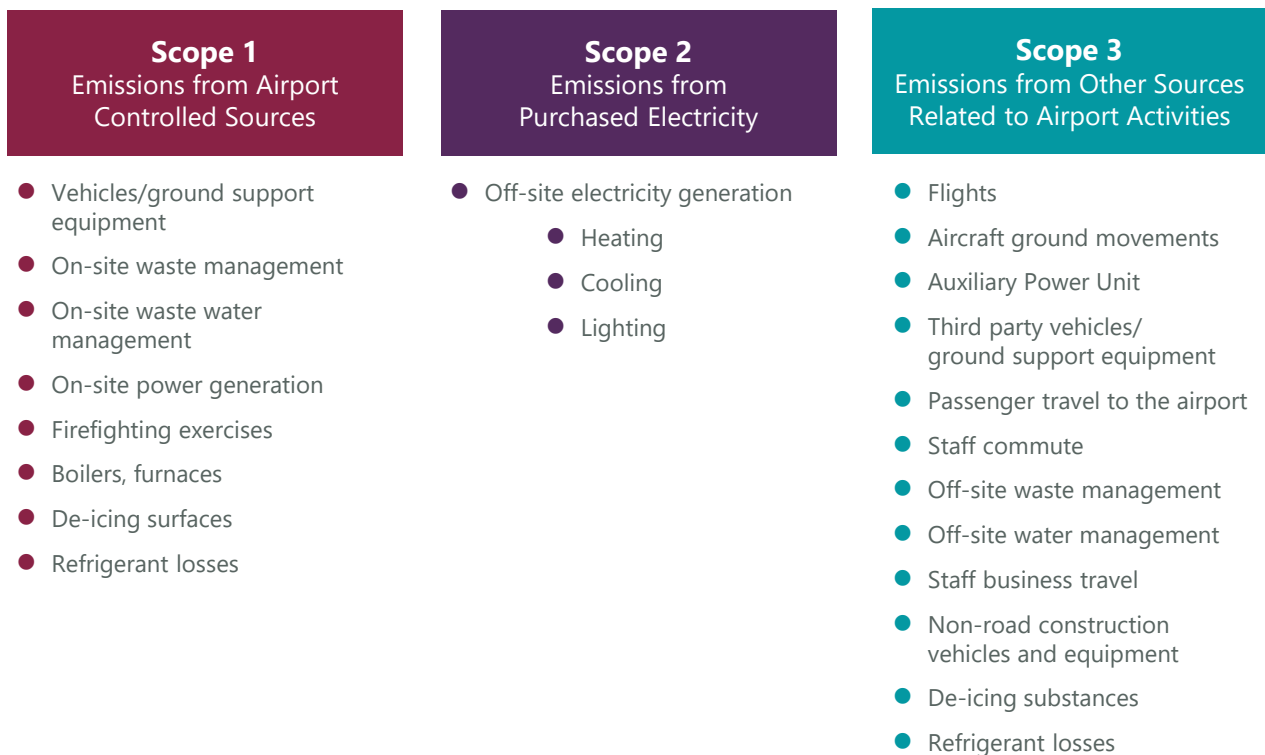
**Scope 1**
Emissions from Airport Controlled Sources

- Vehicles/ground support equipment
- On-site waste management
- On-site waste water management
- On-site power generation
- Firefighting exercises
- Boilers, furnaces
- De-icing surfaces
- Refrigerant losses

**Scope 2**
Emissions from Purchased Electricity

- Off-site electricity generation
  - Heating
  - Cooling
  - Lighting

**Scope 3**
Emissions from Other Sources Related to Airport Activities

- Flights
- Aircraft ground movements
- Auxiliary Power Unit
- Third party vehicles/ ground support equipment
- Passenger travel to the airport
- Staff commute
- Off-site waste management
- Off-site water management
- Staff business travel
- Non-road construction vehicles and equipment
- De-icing substances
- Refrigerant losses